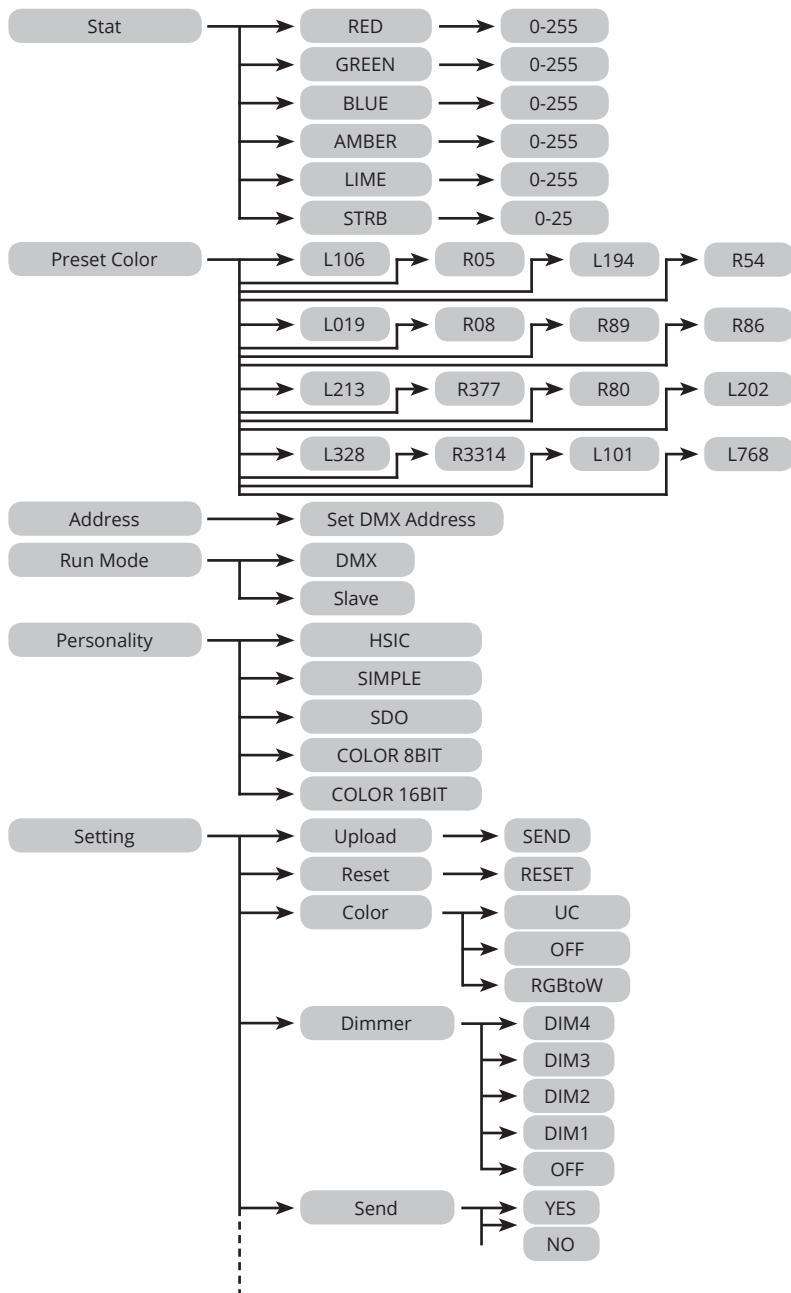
Stat
RED 0-255
GREEN 0-255
BLUE 0-255
AMBER 0-255
LIME 0-255
STRB 0-25

Preset Color
L106 R05 L194 R54
L019 R08 R89 R86
L213 R377 R80 L202
L328 R3314 L101 L768

Address
Set DMX Address

Run Mode
DMX
Slave

Personality
HSIC
SIMPLE
SDO
COLOR 8BIT
COLOR 16BIT

Setting
Upload SEND
Reset RESET
Color
UC
OFF
RGBtoW
Dimmer
DIM4
DIM3
DIM2
DIM1
OFF
Send
YES
NO